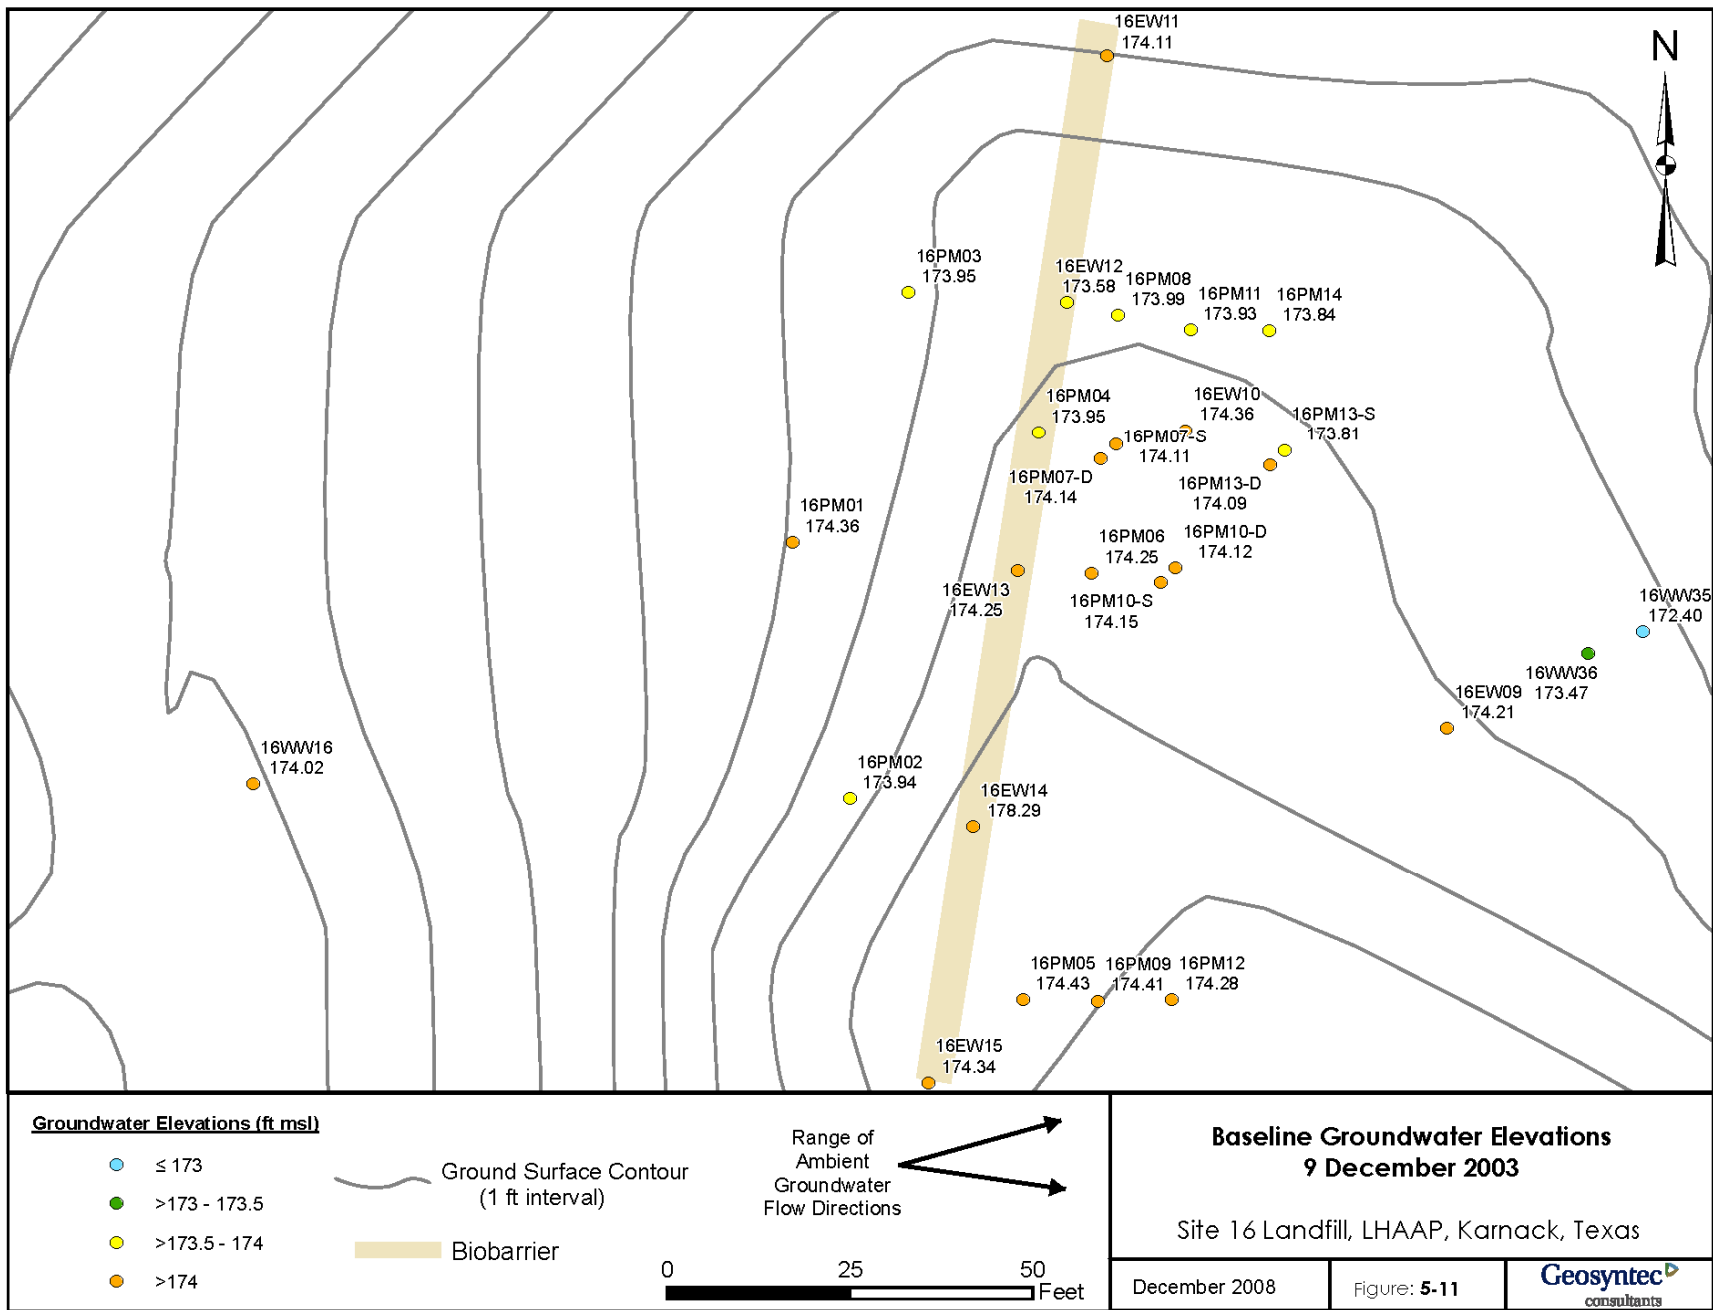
16EW11
174.11

N

16PM03
173.95

16EW12
173.58

16PM08
173.99

16PM11
173.93

16PM14
173.84

16PM04
173.95

16EW10
174.36

16PM13-S
173.81

16PM07-S
174.11

16PM07-D
174.14

16PM13-D
174.09

16PM01
174.36

16PM06
174.25

16PM10-D
174.12

16EW13
174.25

16PM10-S
174.15

16WW35
172.40

16WW36
173.47

16EW09
174.21

16WW16
174.02

16PM02
173.94

16EW14
178.29

16PM05
174.43

16PM09
174.41

16PM12
174.28

16EW15
174.34

Groundwater Elevations (ft msl)

≤ 173

>173 - 173.5

>173.5 - 174

>174

Ground Surface Contour (1 ft interval)

Biobarrier

Range of Ambient Groundwater Flow Directions

0 25 50 Feet

Baseline Groundwater Elevations
9 December 2003

Site 16 Landfill, LHAAP, Karnack, Texas

December 2008

Figure: 5-11

Geosyntec consultants